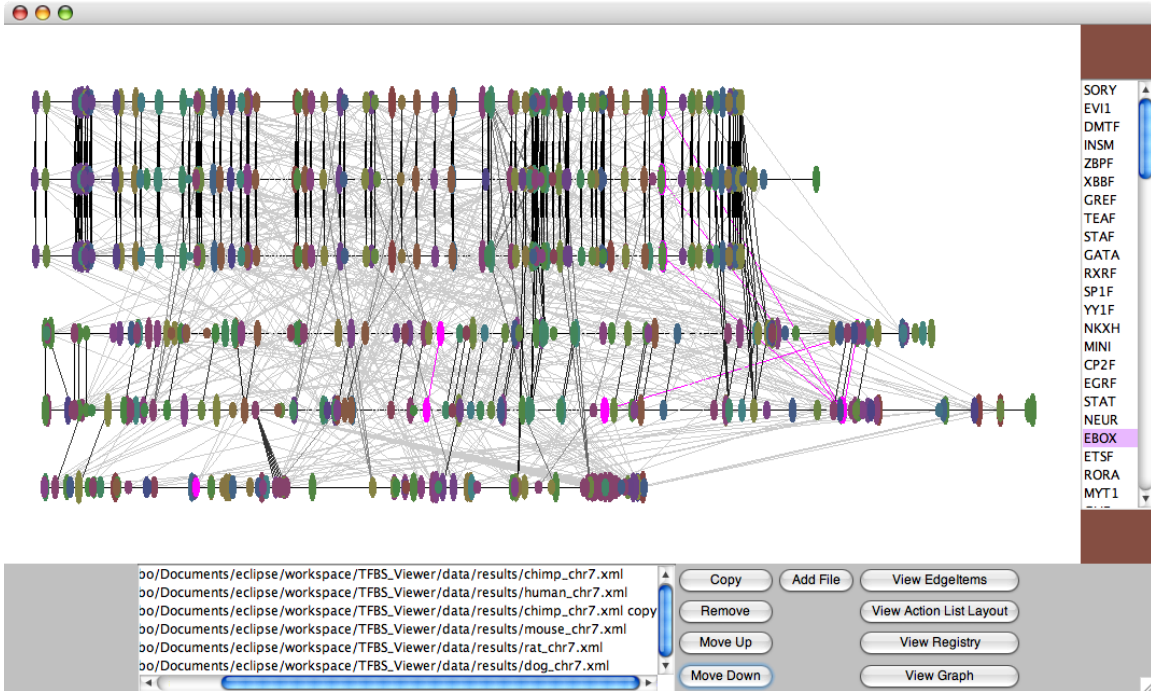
SORY
EVI1
DMTF
INSM
ZBPF
XBBF
GREF
TEAF
STAF
GATA
RXRF
SP1F
YY1F
NKXH
MINI
CP2F
EGRF
STAT
NEUR
EBOX
ETSF
RORA
MYT1

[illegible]o/Documents/eclipse/workspace/TFBS_Viewer/data/results/chimp_chr7.xml
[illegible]o/Documents/eclipse/workspace/TFBS_Viewer/data/results/human_chr7.xml
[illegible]o/Documents/eclipse/workspace/TFBS_Viewer/data/results/chimp_chr7.xml copy
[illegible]o/Documents/eclipse/workspace/TFBS_Viewer/data/results/mouse_chr7.xml
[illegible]o/Documents/eclipse/workspace/TFBS_Viewer/data/results/rat_chr7.xml
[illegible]o/Documents/eclipse/workspace/TFBS_Viewer/data/results/dog_chr7.xml

Copy
Add File
View EdgeItems
Remove
View Action List Layout
Move Up
View Registry
Move Down
View Graph